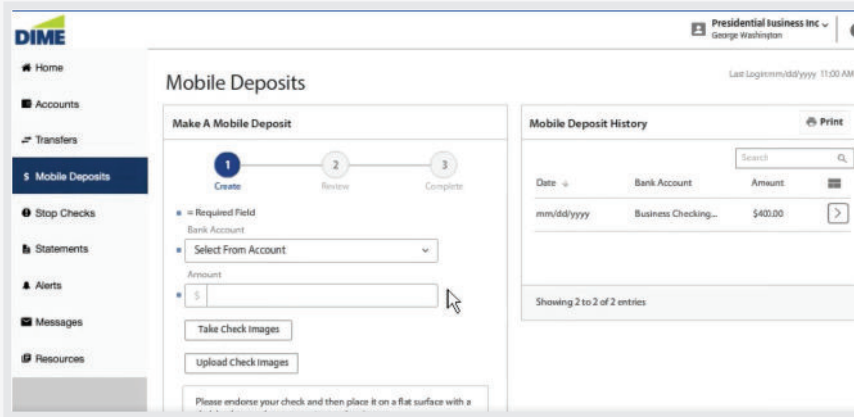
DIME

Home
Accounts
Transfers
$ Mobile Deposits
Stop Checks
Statements
Alerts
Messages
Resources

Presidential Business Inc
George Washington

Mobile Deposits

Last Login:mm/dd/yyyy 11:00 AM

Make A Mobile Deposit

1 Create
2 Review
3 Complete

= Required Field
Bank Account
Select From Account
Amount
$

Take Check Images

Upload Check Images

Please endorse your check and then place it on a flat surface with a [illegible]

Mobile Deposit History

Print

Search

| Date | Bank Account | Amount |  |
|---|---|---|---|
| mm/dd/yyyy | Business Checking... | $400.00 | > |

Showing 2 to 2 of 2 entries